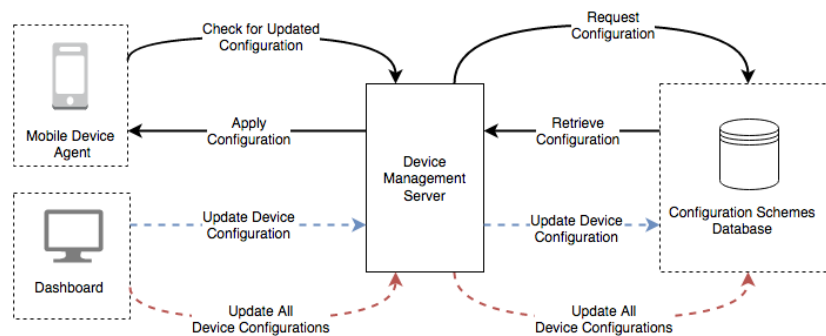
Check for Updated Configuration

Request Configuration

Apply Configuration

Retrieve Configuration

Mobile Device Agent

Device Management Server

Configuration Schemes Database

Update Device Configuration

Update Device Configuration

Dashboard

Update All Device Configurations

Update All Device Configurations